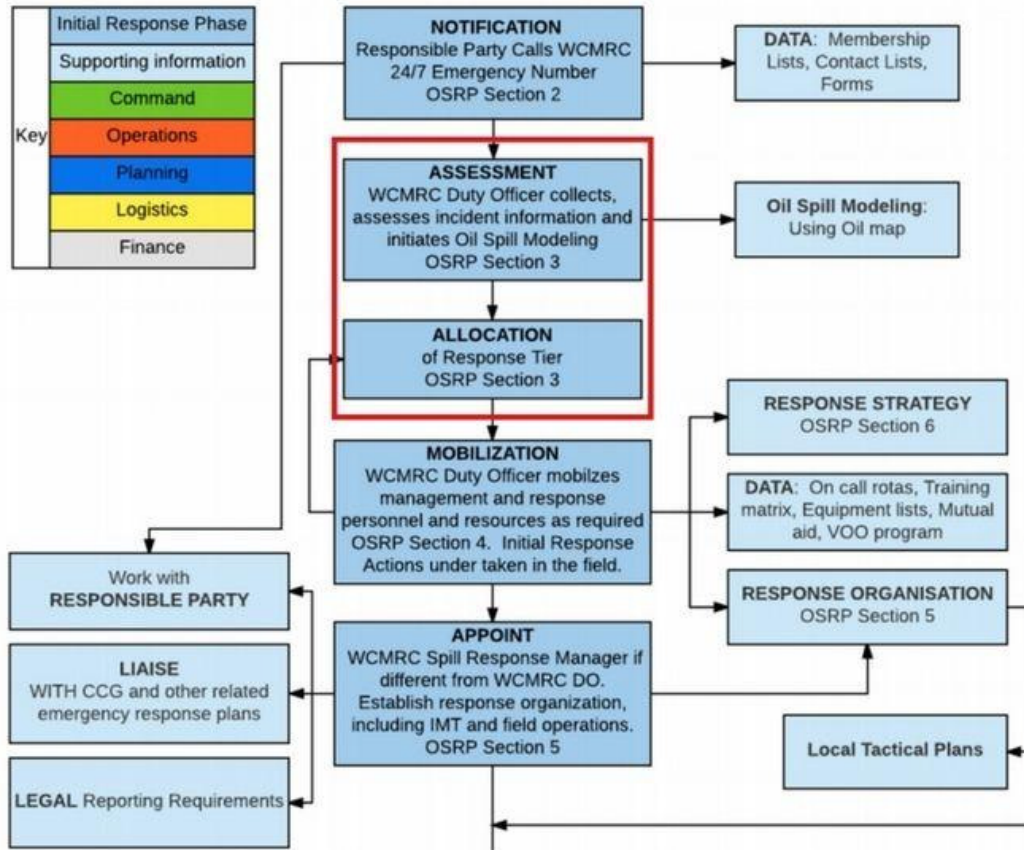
Key

| Initial Response Phase |
|---|
| Supporting information |
| Command |
| Operations |
| Planning |
| Logistics |
| Finance |

NOTIFICATION
Responsible Party Calls WCMRC 24/7 Emergency Number
OSRP Section 2

DATA: Membership Lists, Contact Lists, Forms

ASSESSMENT
WCMRC Duty Officer collects, assesses incident information and initiates Oil Spill Modeling
OSRP Section 3

Oil Spill Modeling: Using Oil map

ALLOCATION
of Response Tier
OSRP Section 3

RESPONSE STRATEGY
OSRP Section 6

MOBILIZATION
WCMRC Duty Officer mobilzes management and response personnel and resources as required OSRP Section 4. Initial Response Actions under taken in the field.

DATA: On call rotas, Training matrix, Equipment lists, Mutual aid, VOO program

Work with
RESPONSIBLE PARTY

RESPONSE ORGANISATION
OSRP Section 5

APPOINT
WCMRC Spill Response Manager if different from WCMRC DO. Establish response organization, including IMT and field operations.
OSRP Section 5

LIAISE
WITH CCG and other related emergency response plans

Local Tactical Plans

LEGAL Reporting Requirements